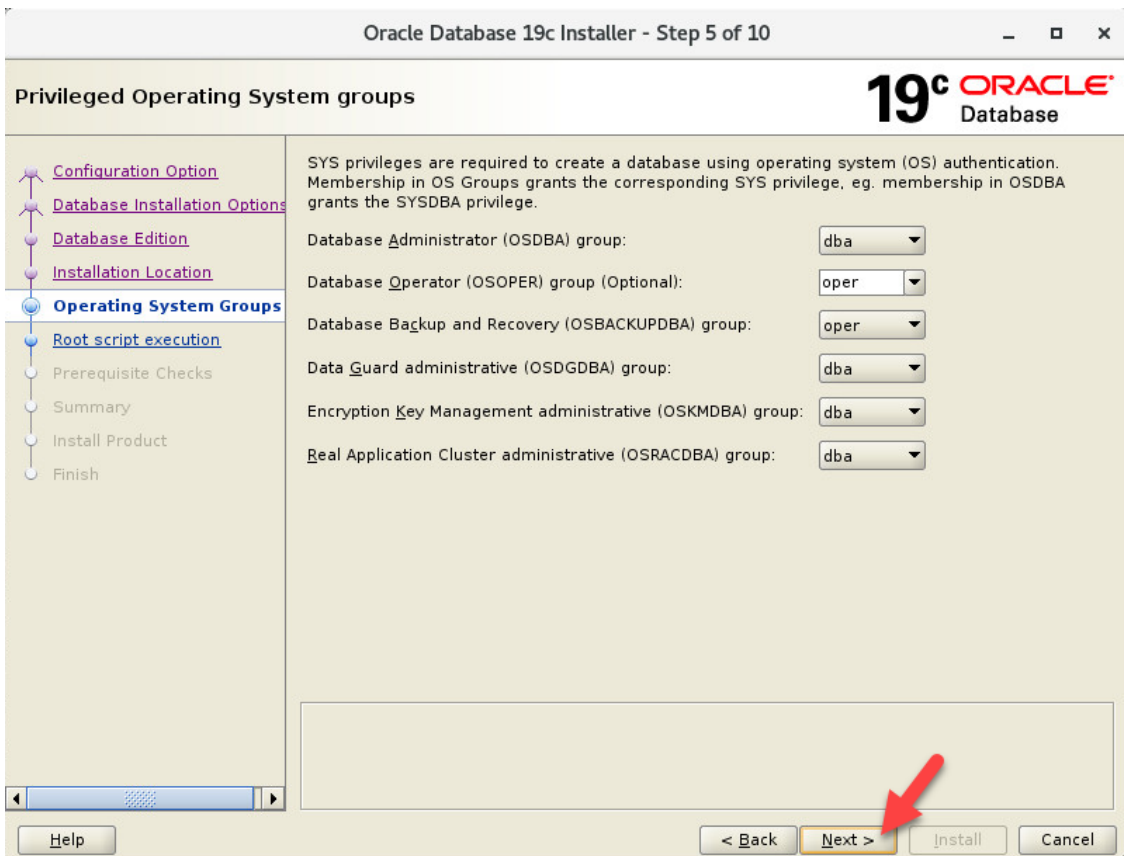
Oracle Database 19c Installer - Step 5 of 10

Privileged Operating System groups

19c ORACLE Database

Configuration Option
Database Installation Options
Database Edition
Installation Location
Operating System Groups
Root script execution
Prerequisite Checks
Summary
Install Product
Finish

SYS privileges are required to create a database using operating system (OS) authentication. Membership in OS Groups grants the corresponding SYS privilege, eg. membership in OSDBA grants the SYSDBA privilege.

Database Administrator (OSDBA) group: dba

Database Operator (OSOPER) group (Optional): oper

Database Backup and Recovery (OSBACKUPDBA) group: oper

Data Guard administrative (OSDGDBA) group: dba

Encryption Key Management administrative (OSKMDBA) group: dba

Real Application Cluster administrative (OSRACDBA) group: dba

Help

< Back Next > Install Cancel